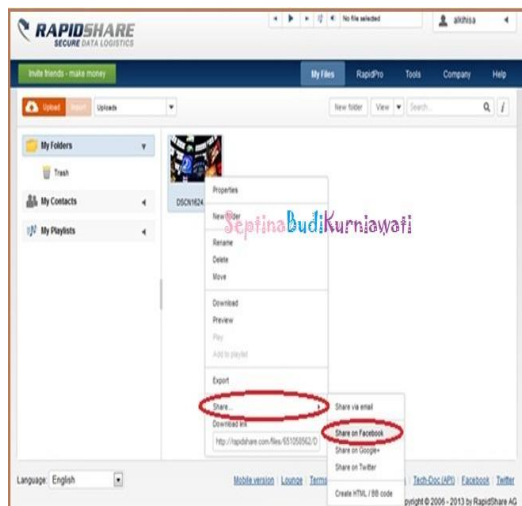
RAPIDSHARE
SECURE DATA LOGISTICS

No file selected
alkhisa

Invite friends - make money
My Files
RapidPro
Tools
Company
Help

Upload
Import
Uploads
New folder
View
Search

My Folders
Trash
My Contacts
My Playlists

DSCN1624

Properties
New folder
Rename
Delete
Move
Download
Preview
Play
Add to playlist
Export
Share...
Download link
http://rapidshare.com/files/651059562/D

SeptinaBudiKurniawati

Share via email
Share on Facebook
Share on Google+
Share on Twitter
Create HTML / BB code

Language: English
Mobile version | Lounge | Terms
| Tech-Doc (API) | Facebook | Twitter
Copyright © 2006 - 2013 by RapidShare AG